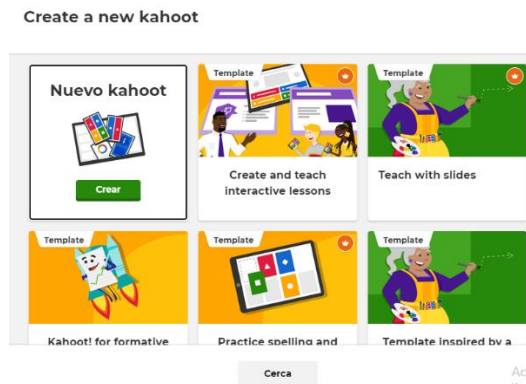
Create a new kahoot

Nuevo kahoot

Crear

Template

Create and teach interactive lessons

Template

Teach with slides

Template

Kahoot! for formative

Template

Practice spelling and

Template

Template inspired by a

Cerca

Ac